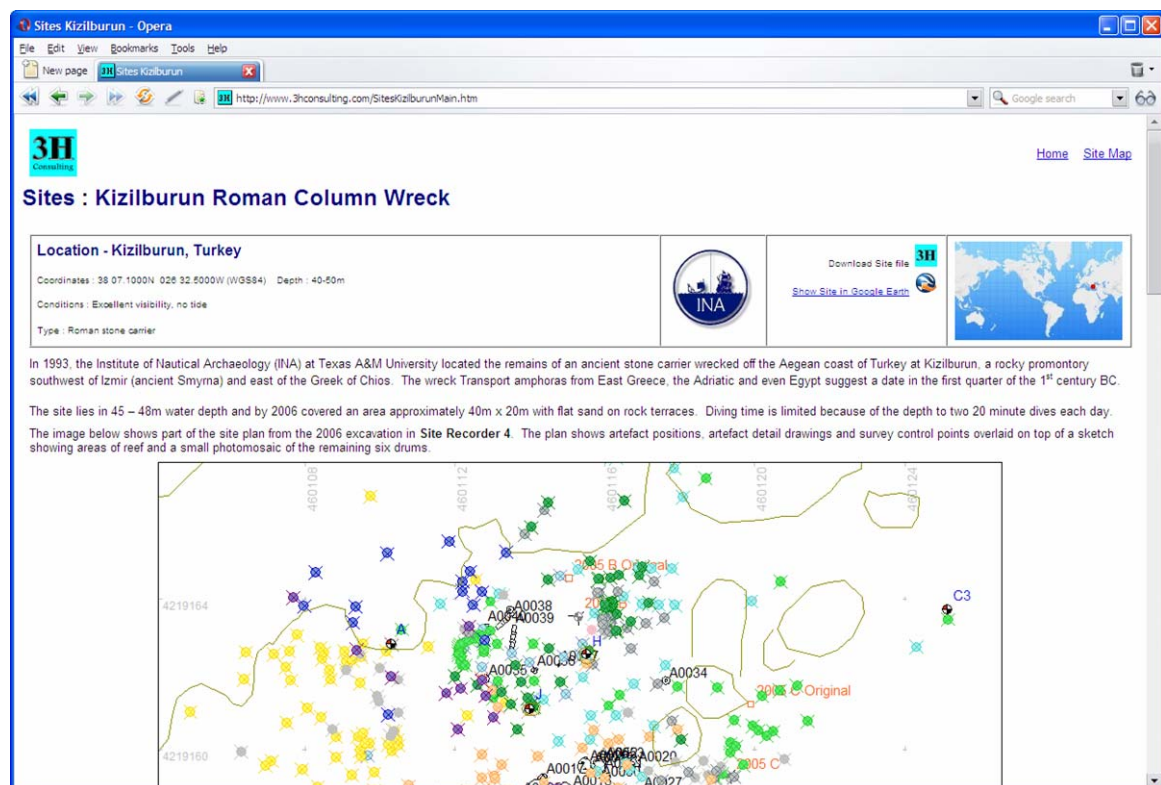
Sites Kizilburun - Opera

File Edit View Bookmarks Tools Help

New page | Sites Kizilburun

http://www.3hconsulting.com/SitesKizilburunMain.htm

Google search

3H Consulting

Home Site Map

Sites : Kizilburun Roman Column Wreck

Location - Kizilburun, Turkey

Coordinates : 38 07.1000N 026 32.5000W (WGS84) Depth : 40-50m

Conditions : Excellent visibility, no tide

Type : Roman stone carrier

INA

Download Site file 3H

Show Site in Google Earth

In 1993, the Institute of Nautical Archaeology (INA) at Texas A&M University located the remains of an ancient stone carrier wrecked off the Aegean coast of Turkey at Kizilburun, a rocky promontory southwest of Izmir (ancient Smyrna) and east of the Greek of Chios. The wreck Transport amphoras from East Greece, the Adriatic and even Egypt suggest a date in the first quarter of the 1$^{st}$ century BC.

The site lies in 45 – 48m water depth and by 2006 covered an area approximately 40m x 20m with flat sand on rock terraces. Diving time is limited because of the depth to two 20 minute dives each day.

The image below shows part of the site plan from the 2006 excavation in Site Recorder 4. The plan shows artefact positions, artefact detail drawings and survey control points overlaid on top of a sketch showing areas of reef and a small photomosaic of the remaining six drums.

460108 460112 460116 460120 460124

4219164

4219160

2005 B Original

2005 B

A0038

A0040

A0039

A

H

C3

A0036

A0035

J

A0034

2005 C Original

A0020

A0017

A0013

A0027

2005 C